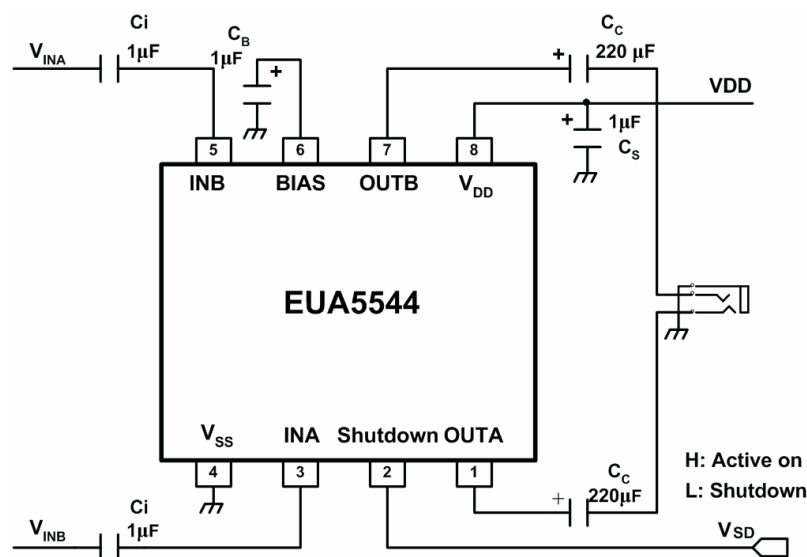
$V_{INA}$

Ci
1μF

$C_B$
1μF

+

$C_C$
220 μF

+

VDD

+
1μF
$C_S$

5
6
7
8

INB
BIAS
OUTB
$V_{DD}$

EUA5544

$V_{SS}$
INA
Shutdown
OUTA

4
3
2
1

H: Active on
L: Shutdown

$C_C$
220μF
+

$V_{INB}$

Ci
1μF

$V_{SD}$